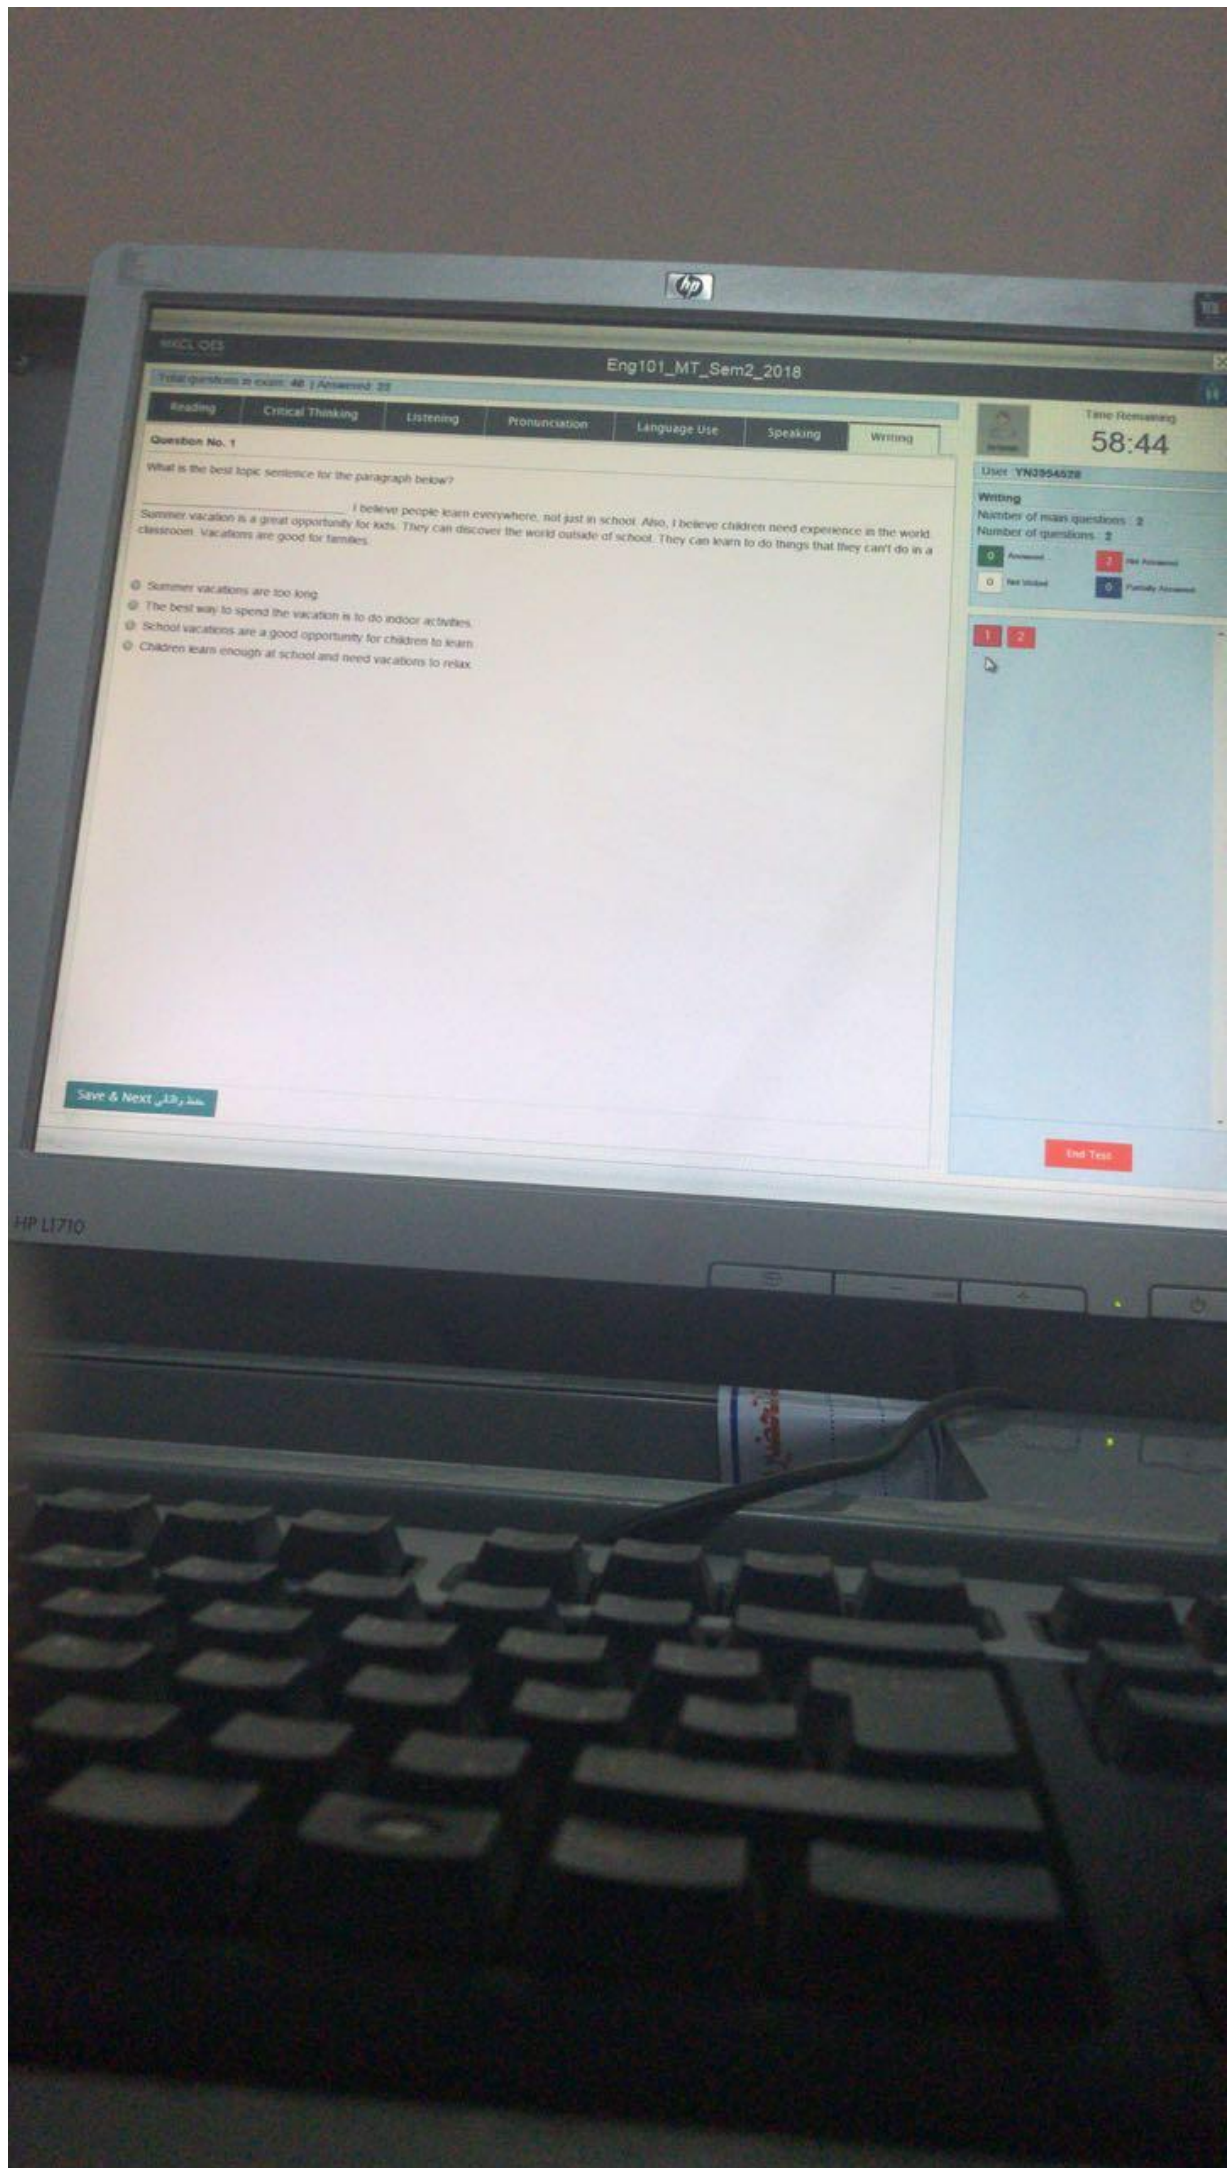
hp

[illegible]

Eng101_MT_Sem2_2018

Total questions in exam: 40 | Answered: 25

Reading | Critical Thinking | Listening | Pronunciation | Language Use | Speaking | Writing

Question No. 1

What is the best topic sentence for the paragraph below?

______________ I believe people learn everywhere, not just in school. Also, I believe children need experience in the world. Summer vacation is a great opportunity for kids. They can discover the world outside of school. They can learn to do things that they can't do in a classroom. Vacations are good for families.

Summer vacations are too long
The best way to spend the vacation is to do indoor activities
School vacations are a good opportunity for children to learn
Children learn enough at school and need vacations to relax

Save & Next حفظ والتالي

Time Remaining
58:44

User: YN3954528

Writing
Number of main questions : 2
Number of questions : 2

0 Answered
2 Not Answered
0 Not Visited
0 Partially Answered

1 2

End Test

HP L1710